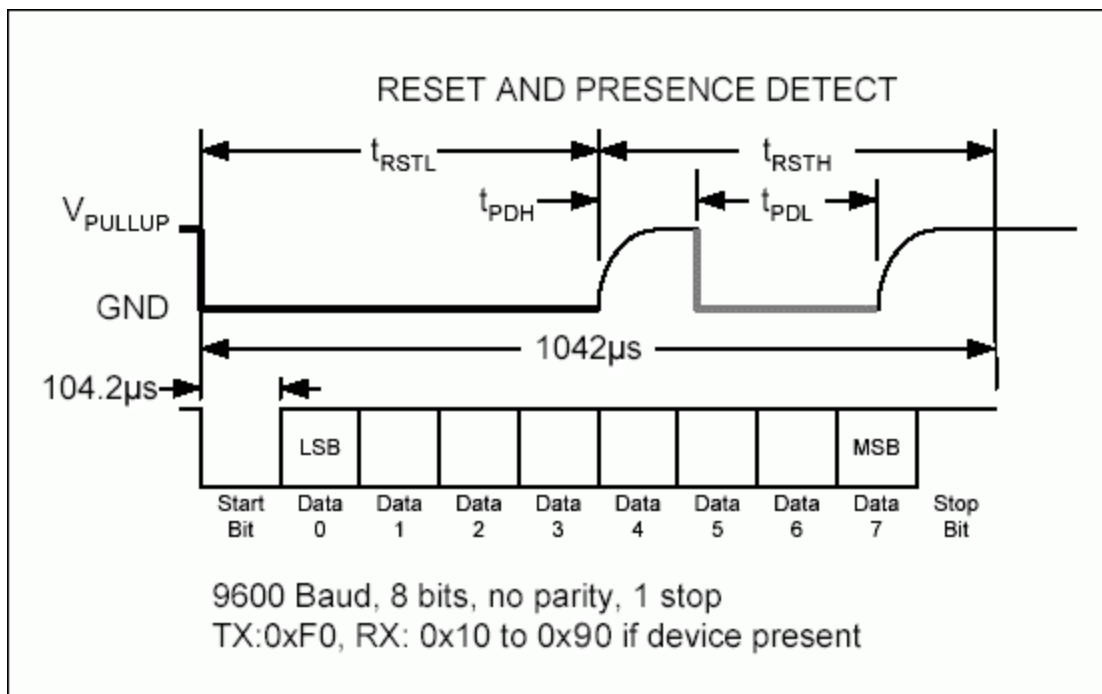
RESET AND PRESENCE DETECT

$t_{RSTL}$

$t_{RSTH}$

$t_{PDH}$

$t_{PDL}$

$V_{PULLUP}$

GND

1042µs

104.2µs

LSB

MSB

Start Bit

Data 0

Data 1

Data 2

Data 3

Data 4

Data 5

Data 6

Data 7

Stop Bit

9600 Baud, 8 bits, no parity, 1 stop
TX:0xF0, RX: 0x10 to 0x90 if device present